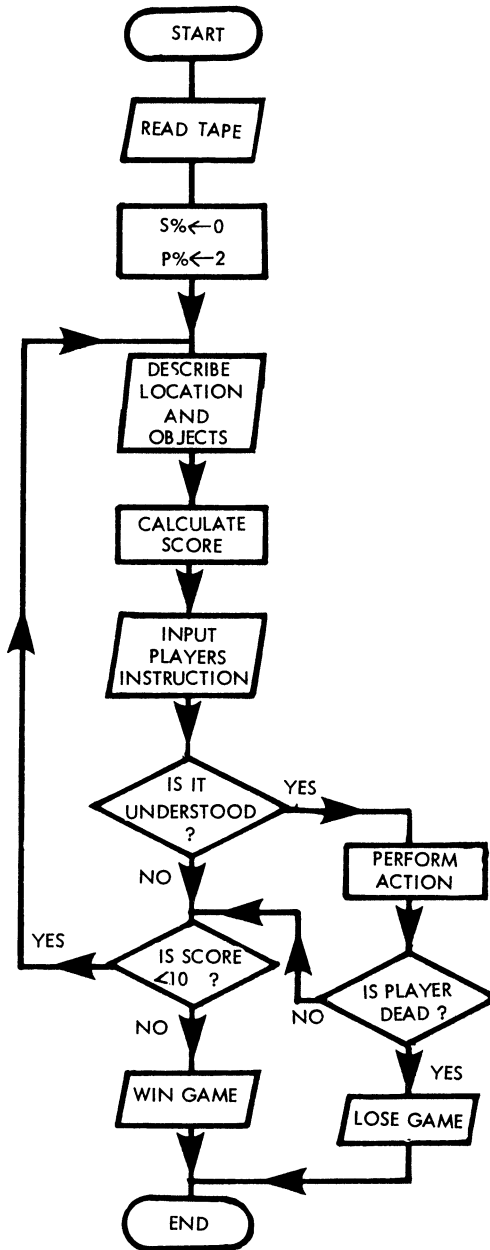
START

READ TAPE

S%←0
P%←2

DESCRIBE LOCATION AND OBJECTS

CALCULATE SCORE

INPUT PLAYERS INSTRUCTION

IS IT UNDERSTOOD ?

YES

PERFORM ACTION

NO

YES

IS SCORE <10 ?

IS PLAYER DEAD ?

NO

NO

YES

WIN GAME

LOSE GAME

END